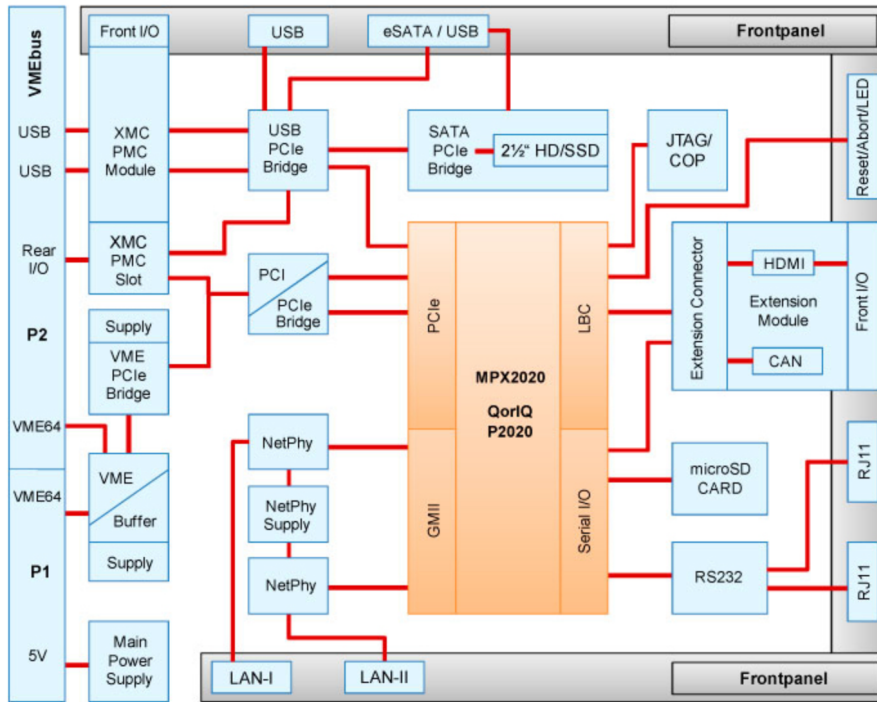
VMEbus
USB
USB
Rear I/O
P2
VME64
VME64
P1
5V

Front I/O
XMC PMC Module
XMC PMC Slot
Supply
VME PCIe Bridge
VME
Buffer
Supply
Main Power Supply

USB
eSATA / USB
Frontpanel

USB PCIe Bridge
SATA PCIe Bridge
2½" HD/SSD
JTAG/ COP
Reset/Abort/LED

PCI
PCIe Bridge

PCIe
MPX2020
QorIQ P2020
LBC
GMII
Serial I/O

Extension Connector
HDMI
Extension Module
CAN
Front I/O

NetPhy
NetPhy Supply
NetPhy

microSD CARD
RS232
RJ11
RJ11

LAN-I
LAN-II
Frontpanel